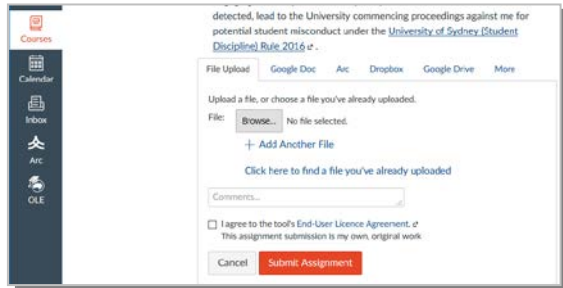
Courses
Calendar
Inbox
Arc
OLE

detected, lead to the University commencing proceedings against me for potential student misconduct under the University of Sydney (Student Discipline) Rule 2016 .

File Upload | Google Doc | Arc | Dropbox | Google Drive | More

Upload a file, or choose a file you've already uploaded.

File: Browse... No file selected.

+ Add Another File

Click here to find a file you've already uploaded

Comments...

I agree to the tool's End-User Licence Agreement.
This assignment submission is my own, original work

Cancel Submit Assignment